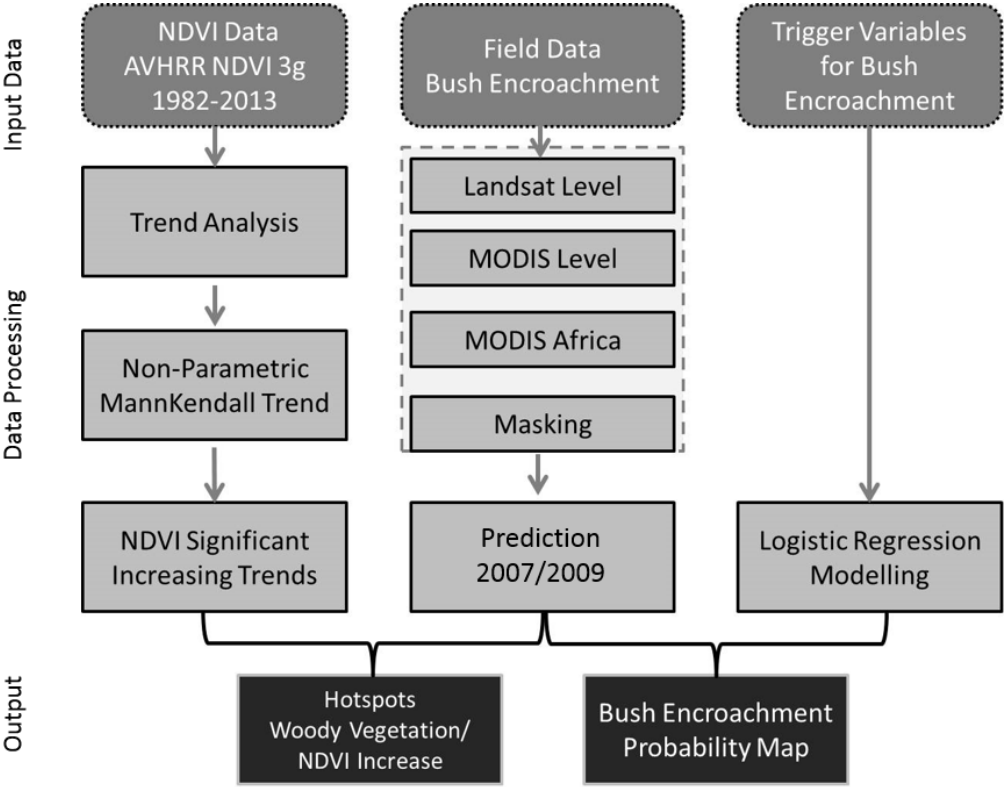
Input Data

NDVI Data
AVHRR NDVI 3g
1982-2013

Field Data
Bush Encroachment

Trigger Variables for Bush Encroachment

Data Processing

Trend Analysis

Non-Parametric MannKendall Trend

Landsat Level

MODIS Level

MODIS Africa

Masking

NDVI Significant Increasing Trends

Prediction
2007/2009

Logistic Regression Modelling

Output

Hotspots
Woody Vegetation/
NDVI Increase

Bush Encroachment Probability Map